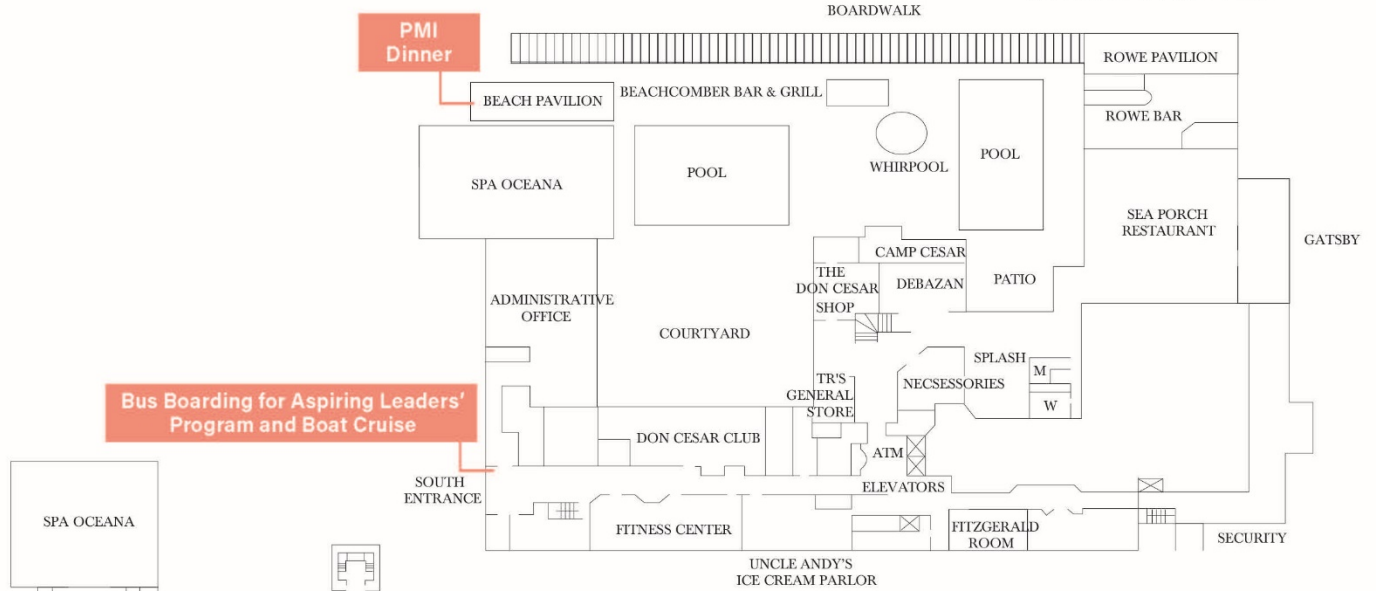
BOARDWALK

PMI Dinner

BEACH PAVILION

BEACHCOMBER BAR & GRILL

ROWE PAVILION

ROWE BAR

SPA OCEANA

POOL

WHIRPOOL

POOL

SEA PORCH RESTAURANT

GATSBY

CAMP CESAR

THE DON CESAR SHOP

DEBAZAN

PATIO

ADMINISTRATIVE OFFICE

COURTYARD

SPLASH

M

W

TR'S GENERAL STORE

NECSESSORIES

Bus Boarding for Aspiring Leaders' Program and Boat Cruise

DON CESAR CLUB

ATM

SOUTH ENTRANCE

ELEVATORS

SPA OCEANA

FITNESS CENTER

FITZGERALD ROOM

SECURITY

UNCLE ANDY'S ICE CREAM PARLOR